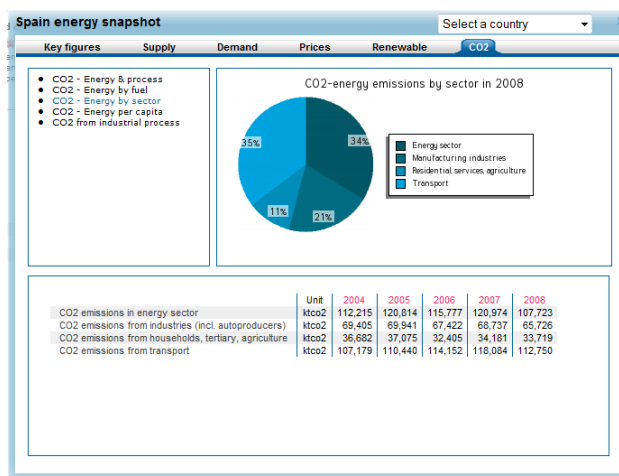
Spain energy snapshot

Select a country

Key figures | Supply | Demand | Prices | Renewable | CO2

- CO2 - Energy & process
- CO2 - Energy by fuel
- CO2 - Energy by sector
- CO2 - Energy per capita
- CO2 from industrial process

CO2-energy emissions by sector in 2008

34%
21%
11%
35%

Energy sector
Manufacturing industries
Residential services, agriculture
Transport

| | Unit | 2004 | 2005 | 2006 | 2007 | 2008 |
|---|---|---|---|---|---|---|
| CO2 emissions in energy sector | ktco2 | 112,215 | 120,814 | 115,777 | 120,974 | 107,723 |
| CO2 emissions from industries (incl. autoproducers) | ktco2 | 69,405 | 69,941 | 67,422 | 68,737 | 65,726 |
| CO2 emissions from households, tertiary, agriculture | ktco2 | 36,682 | 37,075 | 32,405 | 34,181 | 33,719 |
| CO2 emissions from transport | ktco2 | 107,179 | 110,440 | 114,152 | 118,084 | 112,750 |